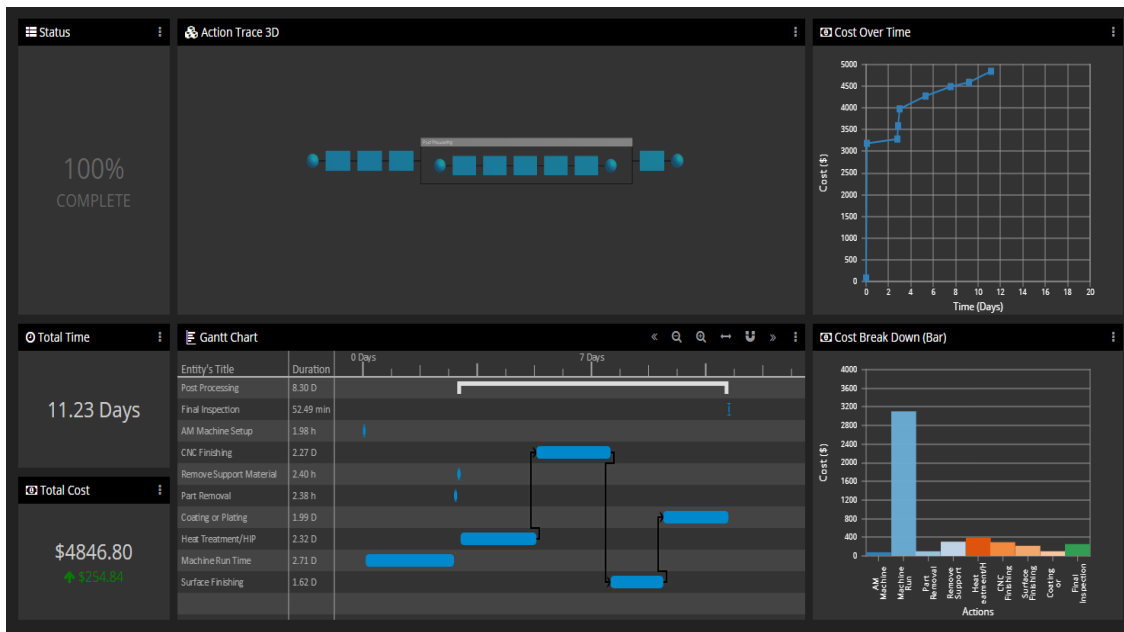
Status

100%
COMPLETE

Action Trace 3D

Post Processing

Cost Over Time

| Cost ($) |
|---|
| 5000 |
| 4500 |
| 4000 |
| 3500 |
| 3000 |
| 2500 |
| 2000 |
| 1500 |
| 1000 |
| 500 |
| 0 |

0 2 4 6 8 10 12 14 16 18 20
Time (Days)

Total Time

11.23 Days

Total Cost

$4846.80
$254.84

Gantt Chart

0 Days 7 Days

| Entity's Title | Duration |
|---|---|
| Post Processing | 8.30 D |
| Final Inspection | 52.49 min |
| AM Machine Setup | 1.98 h |
| CNC Finishing | 2.27 D |
| Remove Support Material | 2.40 h |
| Part Removal | 2.38 h |
| Coating or Plating | 1.99 D |
| Heat Treatment/HIP | 2.32 D |
| Machine Run Time | 2.71 D |
| Surface Finishing | 1.62 D |

Cost Break Down (Bar)

| Cost ($) |
|---|
| 4000 |
| 3600 |
| 3200 |
| 2800 |
| 2400 |
| 2000 |
| 1600 |
| 1200 |
| 800 |
| 400 |
| 0 |

AM Machine
Machine Run
Part Removal
Remove Support
Heat eatment/H
CNC Finishing
Surface Finishing
Coating or
Final Inspection
Actions